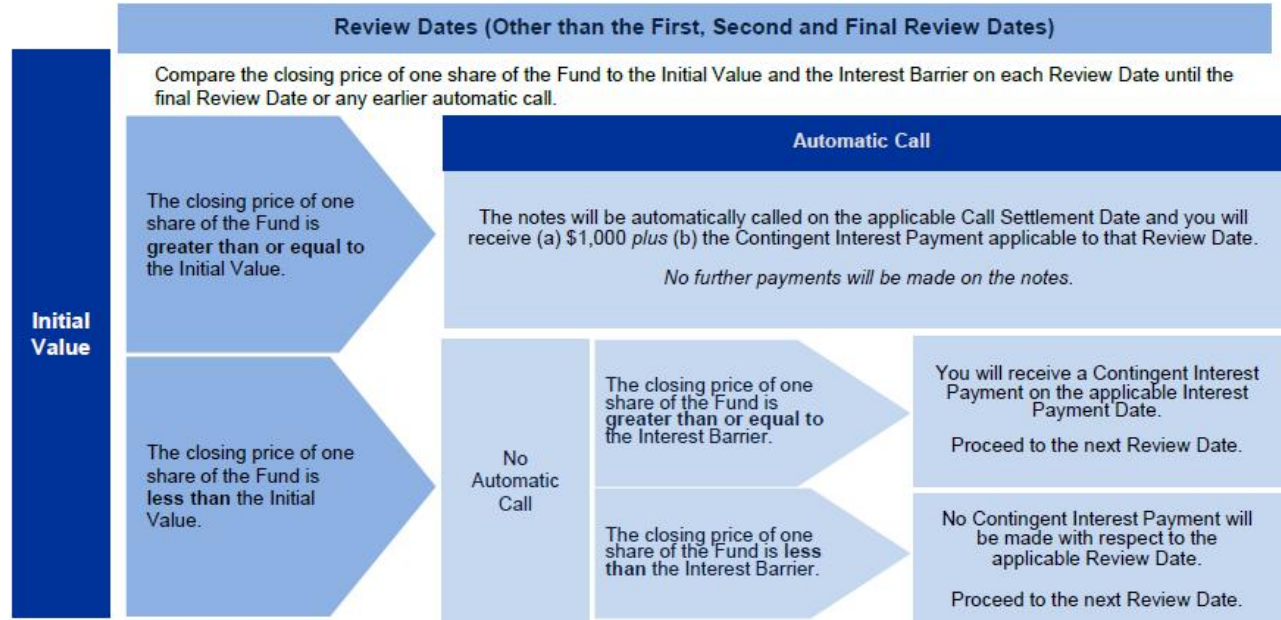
Review Dates (Other than the First, Second and Final Review Dates)

Compare the closing price of one share of the Fund to the Initial Value and the Interest Barrier on each Review Date until the final Review Date or any earlier automatic call.

Initial Value

The closing price of one share of the Fund is **greater than or equal to** the Initial Value.

Automatic Call

The notes will be automatically called on the applicable Call Settlement Date and you will receive (a) $1,000 *plus* (b) the Contingent Interest Payment applicable to that Review Date.

*No further payments will be made on the notes.*

The closing price of one share of the Fund is **less than** the Initial Value.

No Automatic Call

The closing price of one share of the Fund is **greater than or equal to** the Interest Barrier.

You will receive a Contingent Interest Payment on the applicable Interest Payment Date.

Proceed to the next Review Date.

The closing price of one share of the Fund is **less than** the Interest Barrier.

No Contingent Interest Payment will be made with respect to the applicable Review Date.

Proceed to the next Review Date.